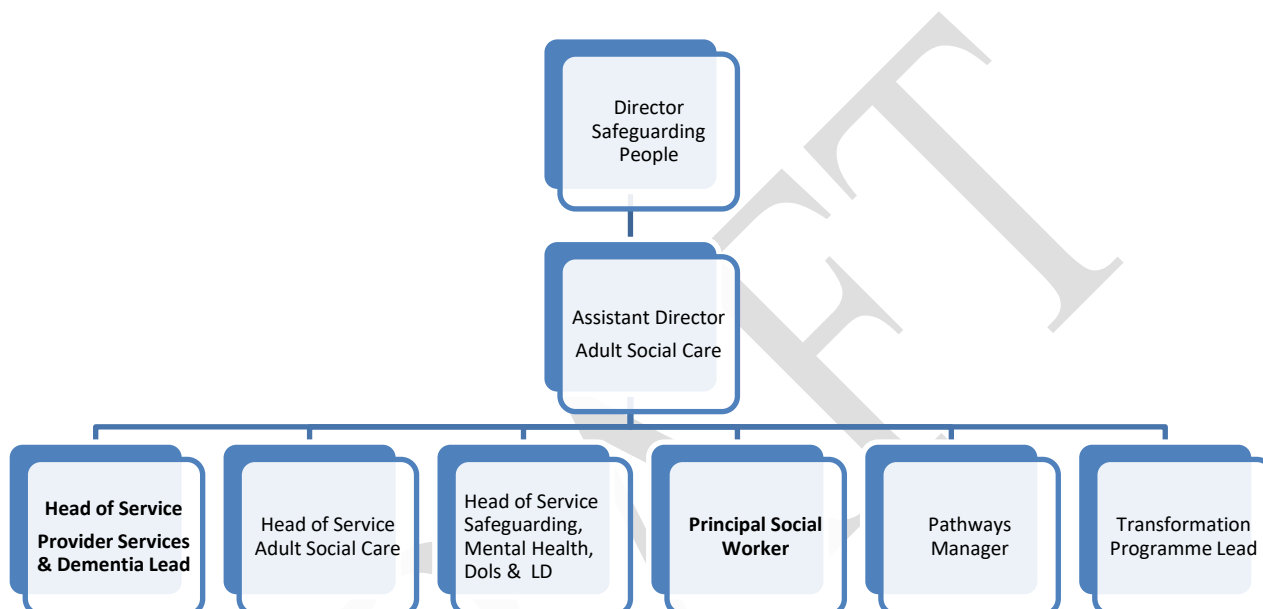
Director Safeguarding People

Assistant Director Adult Social Care

**Head of Service Provider Services & Dementia Lead**

Head of Service Adult Social Care

Head of Service Safeguarding, Mental Health, Dols & LD

**Principal Social Worker**

Pathways Manager

Transformation Programme Lead

DRAFT